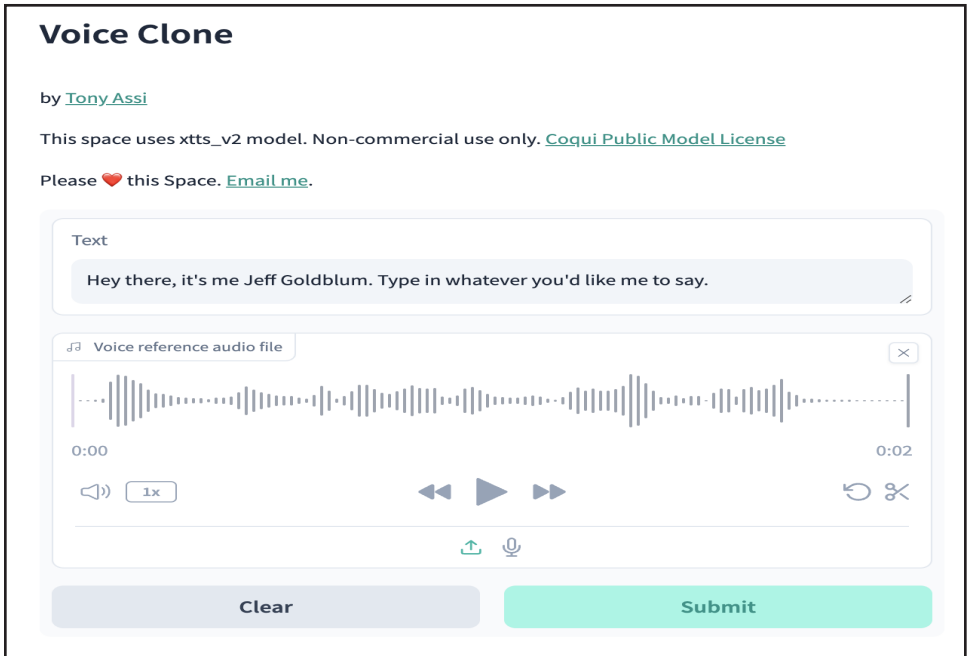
Voice Clone

by Tony Assi

This space uses xtts_v2 model. Non-commercial use only. Coqui Public Model License

Please ❤️ this Space. Email me.

Text

Hey there, it's me Jeff Goldblum. Type in whatever you'd like me to say.

Voice reference audio file

0:00

0:02

1x

Clear

Submit